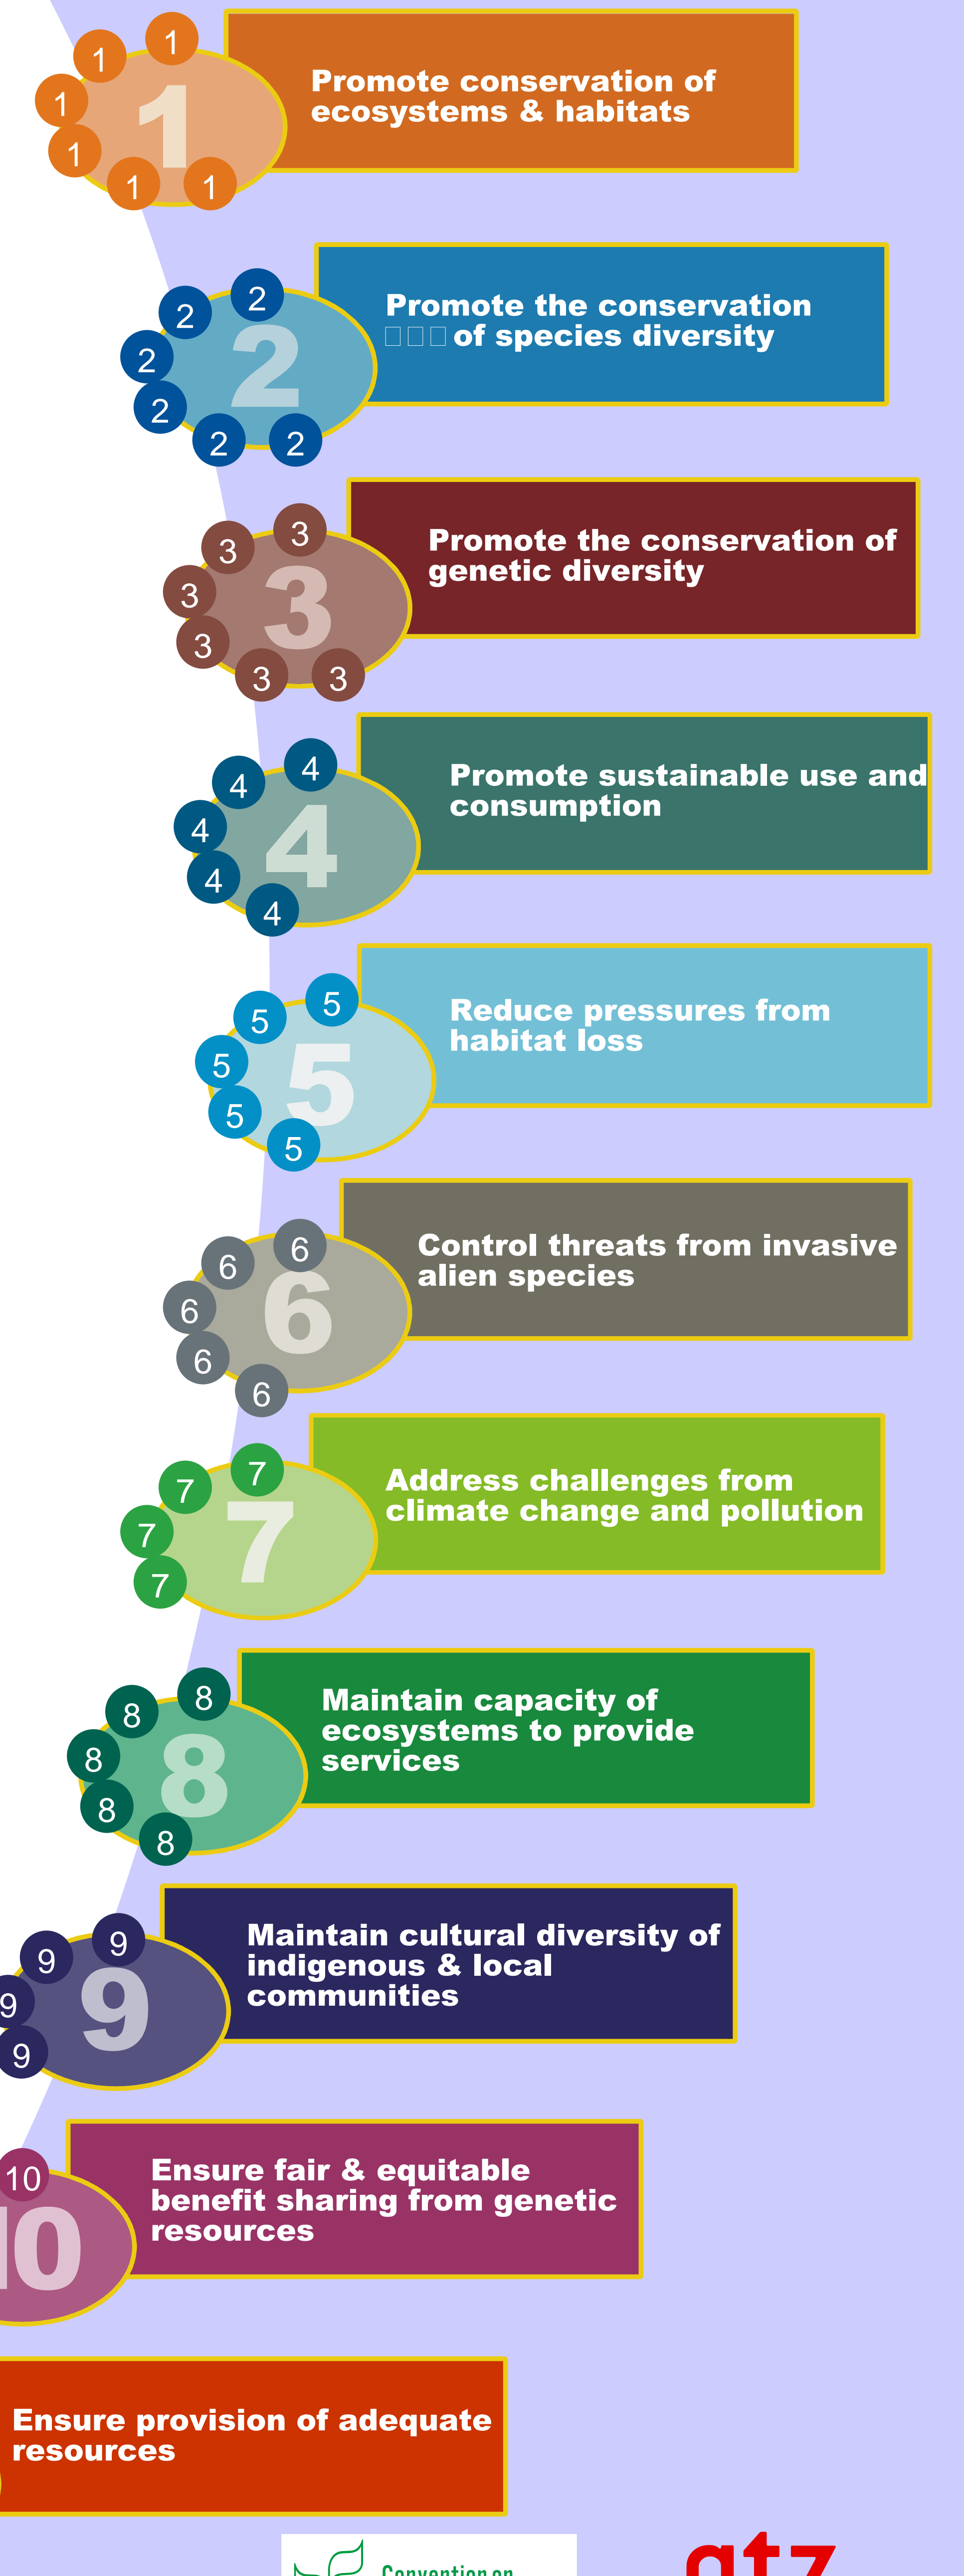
1 1 1 1 1 1 1

Promote conservation of ecosystems & habitats

2 2 2 2 2 2 2

Promote the conservation of species diversity

3 3 3 3 3 3 3

Promote the conservation of genetic diversity

4 4 4 4 4 4

Promote sustainable use and consumption

5 5 5 5 5 5

Reduce pressures from habitat loss

6 6 6 6 6 6

Control threats from invasive alien species

7 7 7 7 7

Address challenges from climate change and pollution

8 8 8 8 8 8

Maintain capacity of ecosystems to provide services

9 9 9 9 9

Maintain cultural diversity of indigenous & local communities

10 10

Ensure fair & equitable benefit sharing from genetic resources

Ensure provision of adequate resources

Convention on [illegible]

gtz